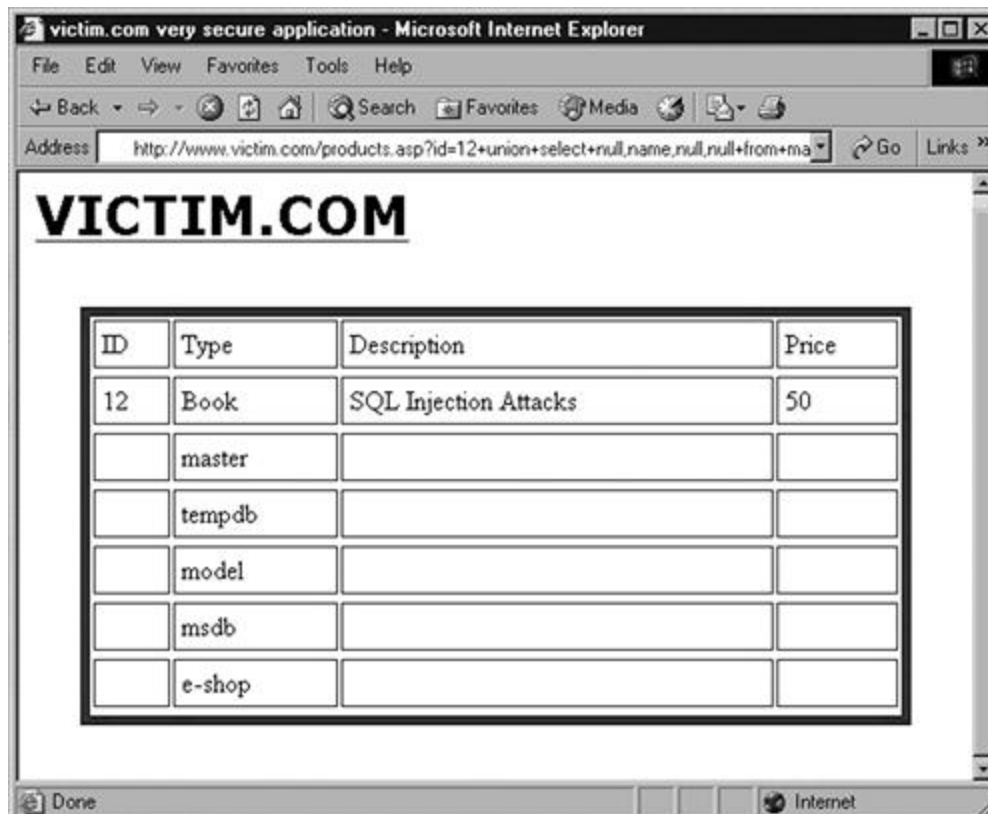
victim.com very secure application - Microsoft Internet Explorer

File Edit View Favorites Tools Help

Back Search Favorites Media

Address http://www.victim.com/products.asp?id=12+union+select+null,name,null,null+from+ma Go Links »

VICTIM.COM

| ID | Type | Description | Price |
|---|---|---|---|
| 12 | Book | SQL Injection Attacks | 50 |
| | master | | |
| | tempdb | | |
| | model | | |
| | msdb | | |
| | e-shop | | |

Done Internet